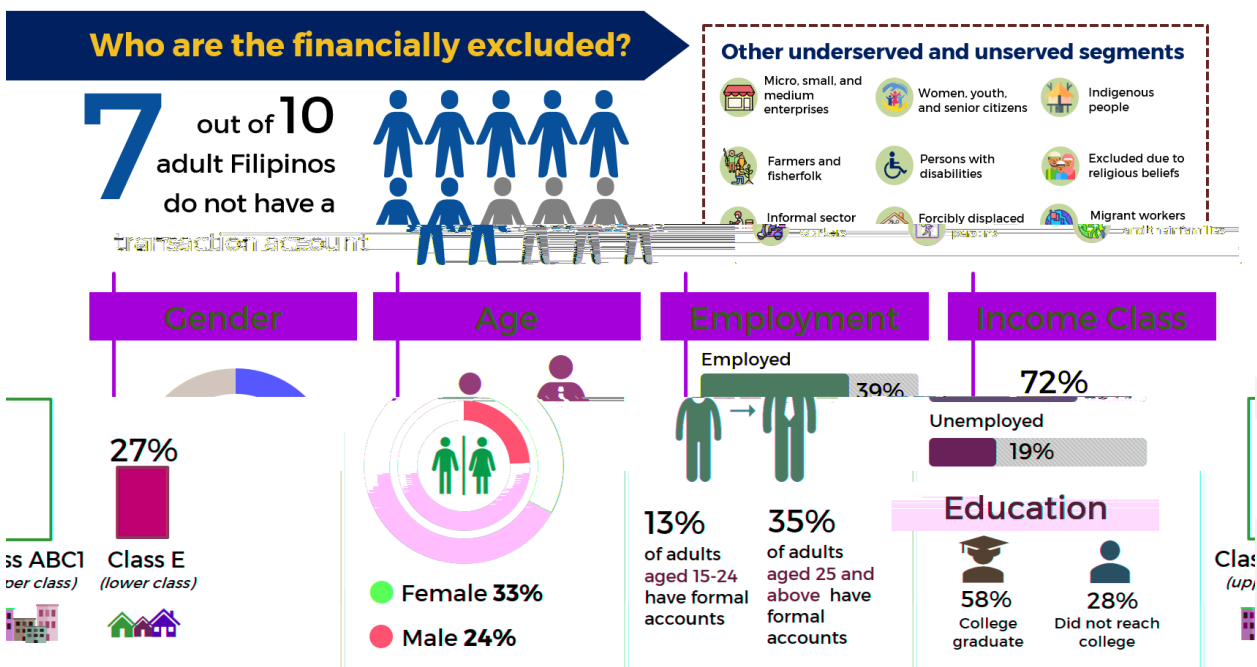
Who are the financially excluded?

7 out of 10 adult Filipinos do not have a transaction account

Other underserved and unserved segments

Micro, small, and medium enterprises

Women, youth, and senior citizens

Indigenous people

Farmers and fisherfolk

Persons with disabilities

Excluded due to religious beliefs

Informal sector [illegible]

Forcibly displaced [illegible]

Migrant workers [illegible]

Gender

Age

Employment

Income Class

Employed

39%

72%

Unemployed

19%

Education

27%

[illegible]ss ABC1
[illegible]er class)

Class E
(lower class)

Female 33%

Male 24%

13%
of adults aged 15-24 have formal accounts

35%
of adults aged 25 and above have formal accounts

58%
College graduate

28%
Did not reach college

Clas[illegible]
(upp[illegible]